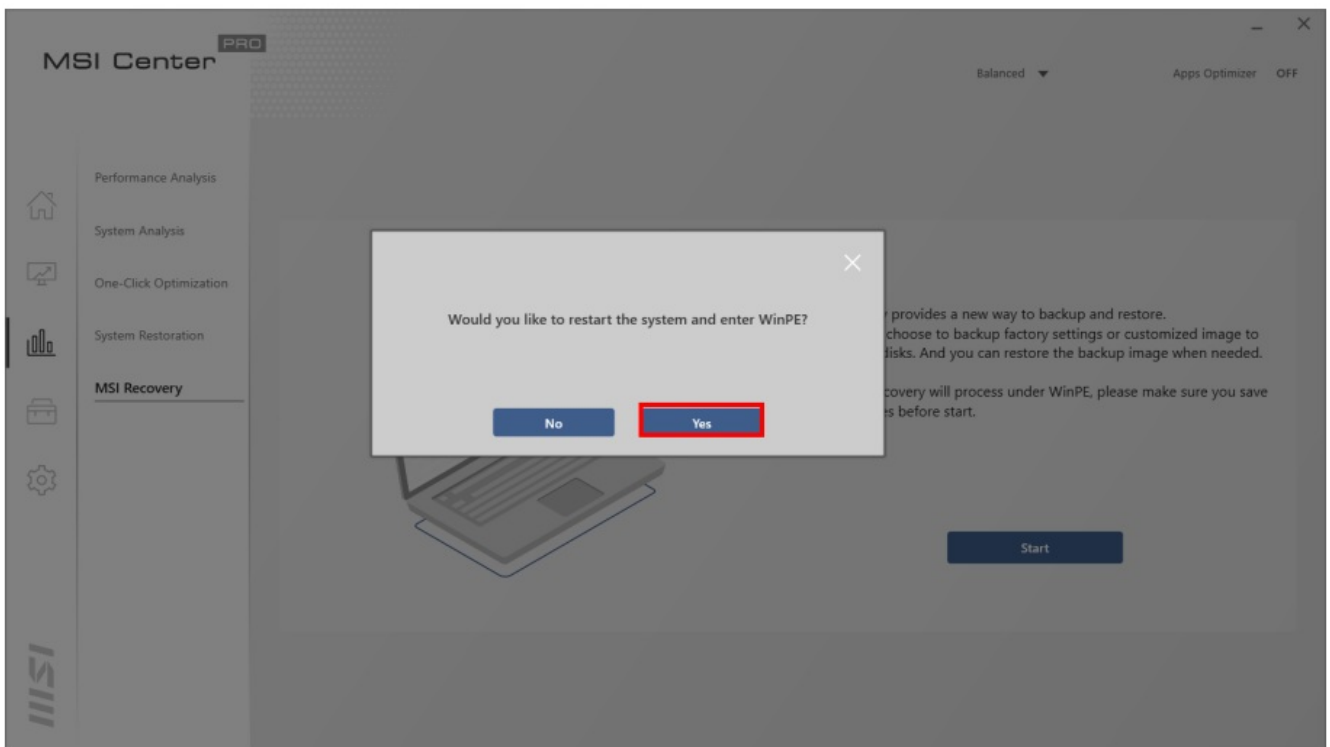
MSI Center PRO

Balanced
Apps Optimizer OFF

Performance Analysis
System Analysis
One-Click Optimization
System Restoration
MSI Recovery

Would you like to restart the system and enter WinPE?

No
Yes

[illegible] provides a new way to backup and restore. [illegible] choose to backup factory settings or customized image to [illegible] disks. And you can restore the backup image when needed.

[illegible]covery will process under WinPE, please make sure you save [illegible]s before start.

Start

MSI